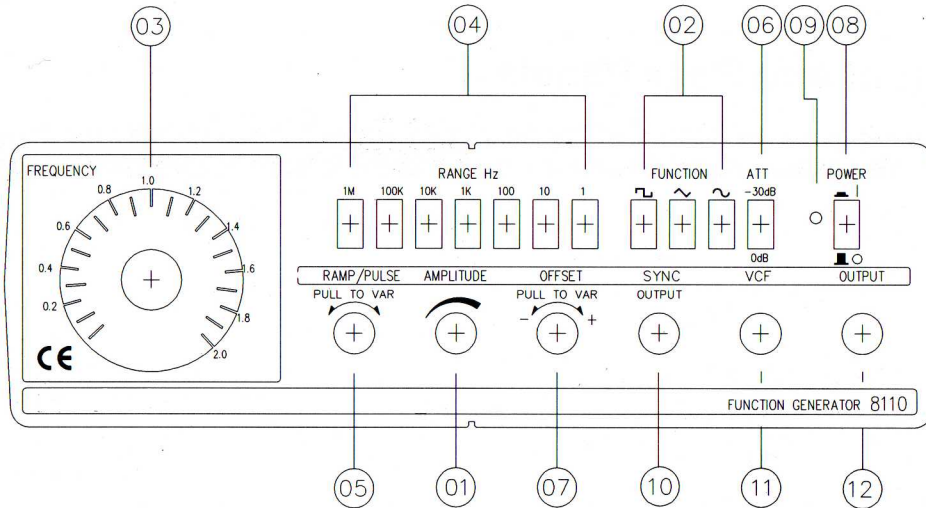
03 04 02 06 09 08

FREQUENCY
1.0
0.8 1.2
0.6 1.4
0.4 1.6
0.2 1.8
2.0
CE

RANGE Hz
1M 100K 10K 1K 100 10 1

FUNCTION

ATT
-30dB
0dB

POWER

RAMP/PULSE
PULL TO VAR

AMPLITUDE

OFFSET
PULL TO VAR
– +

SYNC
OUTPUT

VCF

OUTPUT

FUNCTION GENERATOR 8110

05 01 07 10 11 12